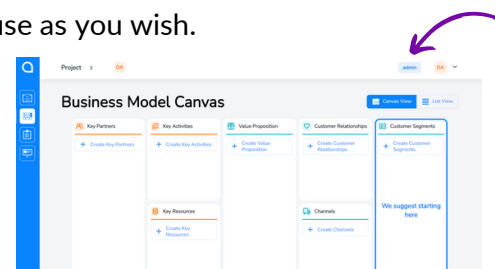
use as you wish.

Project > DA

admin DA

Business Model Canvas

Canvas View List View

Key Partners
+ Create Key Partners

Key Activities
+ Create Key Activities

Key Resources
+ Create Key Resources

Value Proposition
+ Create Value Proposition

Customer Relationships
+ Create Customer Relationships

Channels
+ Create Channels

Customer Segments
+ Create Customer Segments

We suggest starting here